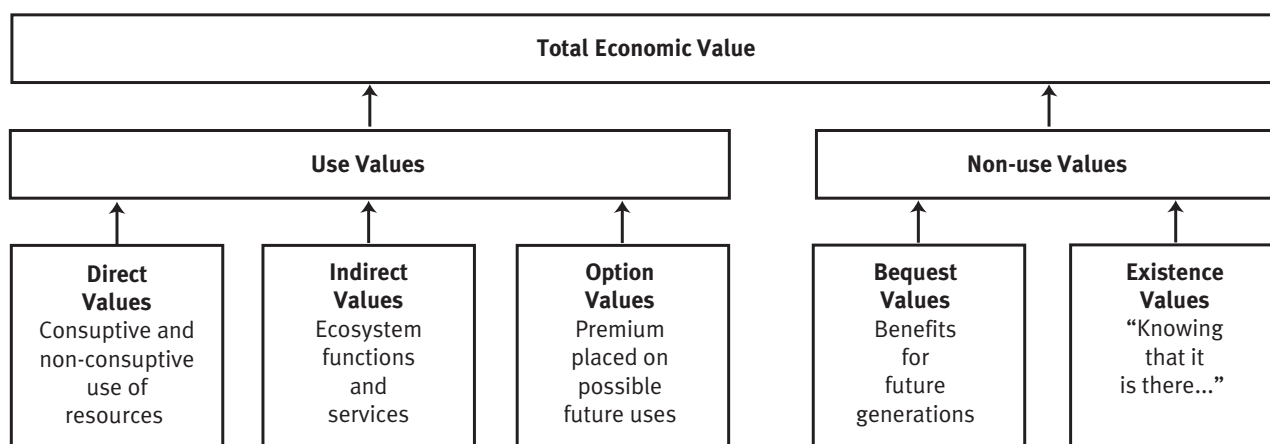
Total Economic Value

Use Values

Non-use Values

Direct Values
Consuptive and non-consuptive use of resources

Indirect Values
Ecosystem functions and services

Option Values
Premium placed on possible future uses

Bequest Values
Benefits for future generations

Existence Values
"Knowing that it is there..."